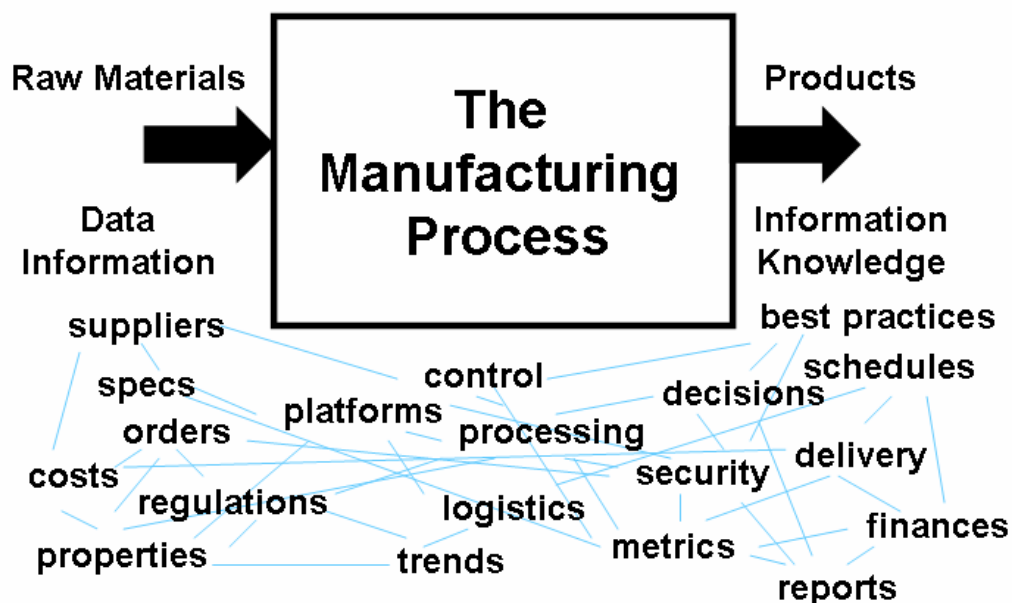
Raw Materials

The Manufacturing Process

Products

Data
Information

Information
Knowledge

suppliers
best practices
specs
control
schedules
decisions
platforms
orders
processing
delivery
costs
security
regulations
logistics
finances
properties
metrics
trends
reports